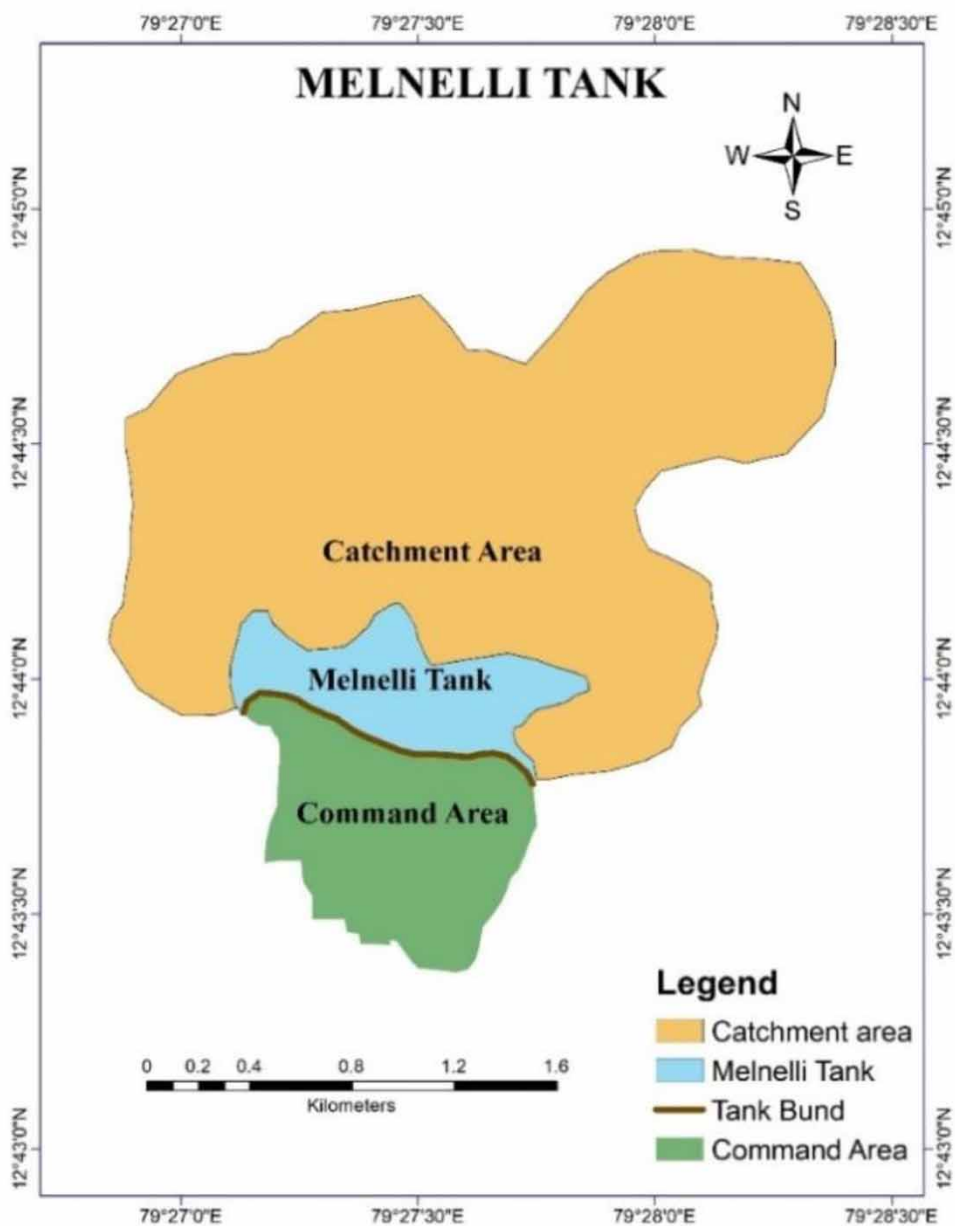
79°27'0"E 79°27'30"E 79°28'0"E 79°28'30"E

MELNELLI TANK

N
W E
S

12°45'0"N
12°44'30"N
12°44'0"N
12°43'30"N
12°43'0"N

12°45'0"N
12°44'30"N
12°44'0"N
12°43'30"N
12°43'0"N

Catchment Area

Melnelli Tank

Command Area

Legend
Catchment area
Melnelli Tank
Tank Bund
Command Area

0 0.2 0.4 0.8 1.2 1.6
Kilometers

79°27'0"E 79°27'30"E 79°28'0"E 79°28'30"E